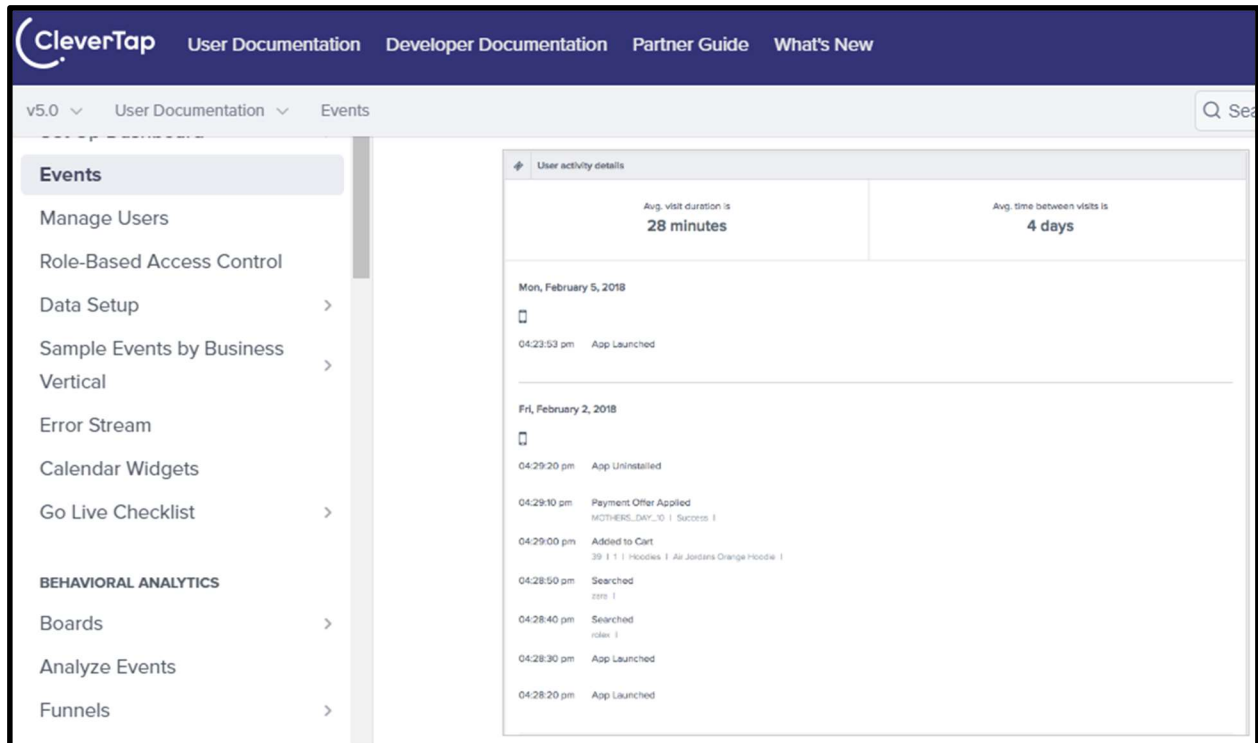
CleverTap User Documentation Developer Documentation Partner Guide What's New

v5.0 User Documentation Events

Q Sea

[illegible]

Events

Manage Users

Role-Based Access Control

Data Setup

Sample Events by Business Vertical

Error Stream

Calendar Widgets

Go Live Checklist

BEHAVIORAL ANALYTICS

Boards

Analyze Events

Funnels

User activity details

Avg. visit duration is
28 minutes

Avg. time between visits is
4 days

Mon, February 5, 2018

04:23:53 pm App Launched

Fri, February 2, 2018

04:29:20 pm App Uninstalled

04:29:10 pm Payment Offer Applied
MOTHERS_DAY_10 | Success |

04:29:00 pm Added to Cart
39 | 1 | Hoodies | Air Jordans Orange Hoodie |

04:28:50 pm Searched
zara |

04:28:40 pm Searched
rolex |

04:28:30 pm App Launched

04:28:20 pm App Launched